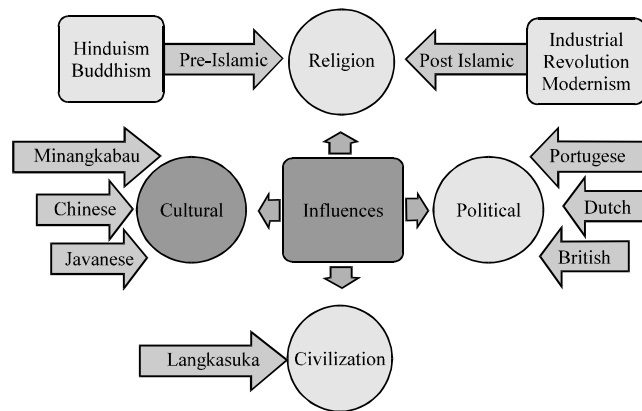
Hinduism
Buddhism

Pre-Islamic

Religion

Post Islamic

Industrial
Revolution
Modernism

Minangkabau

Chinese

Javanese

Cultural

Influences

Political

Portugese

Dutch

British

Langkasuka

Civilization